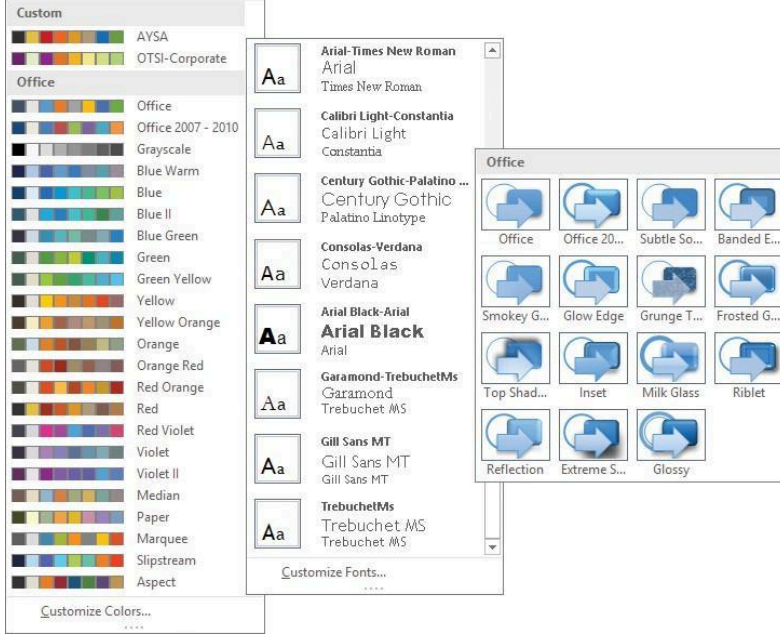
Custom

AYSA

OTSI-Corporate

Office

Office

Office 2007 - 2010

Grayscale

Blue Warm

Blue

Blue II

Blue Green

Green

Green Yellow

Yellow

Yellow Orange

Orange

Orange Red

Red Orange

Red

Red Violet

Violet

Violet II

Median

Paper

Marquee

Slipstream

Aspect

Customize Colors...

Aa
Arial-Times New Roman
Arial
Times New Roman

Aa
Calibri Light-Constantia
Calibri Light
Constantia

Aa
Century Gothic-Palatino ...
Century Gothic
Palatino Linotype

Aa
Consolas-Verdana
Consolas
Verdana

Aa
Arial Black-Arial
Arial Black
Arial

Aa
Garamond-TrebuchetMs
Garamond
Trebuchet MS

Aa
Gill Sans MT
Gill Sans MT
Gill Sans MT

Aa
TrebuchetMs
Trebuchet MS
Trebuchet MS

Customize Fonts...

Office

Office

Office 20...

Subtle So...

Banded E...

Smokey G...

Glow Edge

Grunge T...

Frosted G...

Top Shad...

Inset

Milk Glass

Riblet

Reflection

Extreme S...

Glossy